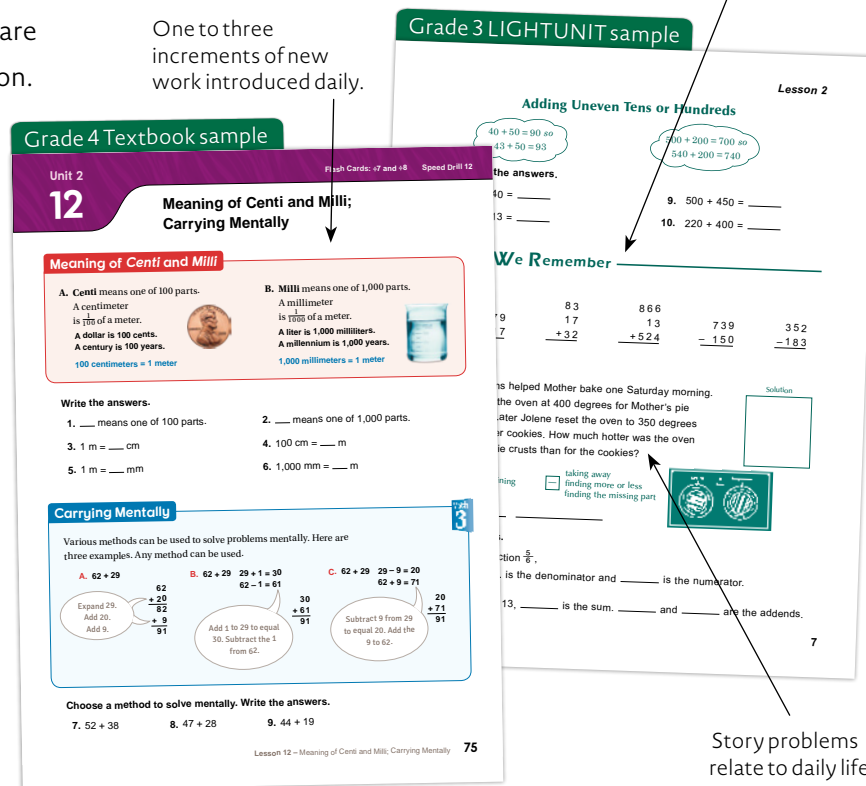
are
on.

One to three increments of new work introduced daily.

Grade 3 LIGHTUNIT sample

Lesson 2

Adding Uneven Tens or Hundreds

$40 + 50 = 90$ so $43 + 50 = 93$

$500 + 200 = 700$ so $540 + 200 = 740$

the answers.

40 = ______

9. 500 + 450 = ______

13 = ______

10. 220 + 400 = ______

We Remember

| 79 | 83 | 866 | | |
|---|---|---|---|---|
| 7 | 17 | 13 | 739 | 352 |
| | +32 | +524 | − 150 | −183 |

ns helped Mother bake one Saturday morning. the oven at 400 degrees for Mother's pie Later Jolene reset the oven to 350 degrees er cookies. How much hotter was the oven ie crusts than for the cookies?

Solution

ning

− taking away finding more or less finding the missing part

ction $\frac{5}{6}$,

______ is the denominator and ______ is the numerator.

13, ______ is the sum. ______ and ______ are the addends.

7

Grade 4 Textbook sample

Unit 2
12

Flash Cards: ÷7 and ÷8  Speed Drill 12

Meaning of Centi and Milli; Carrying Mentally

Meaning of Centi and Milli

A. Centi means one of 100 parts.
A centimeter is $\frac{1}{100}$ of a meter.
A dollar is 100 cents.
A century is 100 years.
100 centimeters = 1 meter

B. Milli means one of 1,000 parts.
A millimeter is $\frac{1}{1000}$ of a meter.
A liter is 1,000 milliliters.
A millennium is 1,000 years.
1,000 millimeters = 1 meter

Write the answers.

1. ___ means one of 100 parts.
2. ___ means one of 1,000 parts.
3. 1 m = ___ cm
4. 100 cm = ___ m
5. 1 m = ___ mm
6. 1,000 mm = ___ m

Carrying Mentally

3

Various methods can be used to solve problems mentally. Here are three examples. Any method can be used.

A. 62 + 29
62
+ 20
82
+ 9
91
Expand 29. Add 20. Add 9.

B. 62 + 29   29 + 1 = 30   62 − 1 = 61
30
+ 61
91
Add 1 to 29 to equal 30. Subtract the 1 from 62.

C. 62 + 29   29 − 9 = 20   62 + 9 = 71
20
+ 71
91
Subtract 9 from 29 to equal 20. Add the 9 to 62.

Choose a method to solve mentally. Write the answers.

7. 52 + 38
8. 47 + 28
9. 44 + 19

Lesson 12 – Meaning of Centi and Milli; Carrying Mentally  75

Story problems relate to daily life